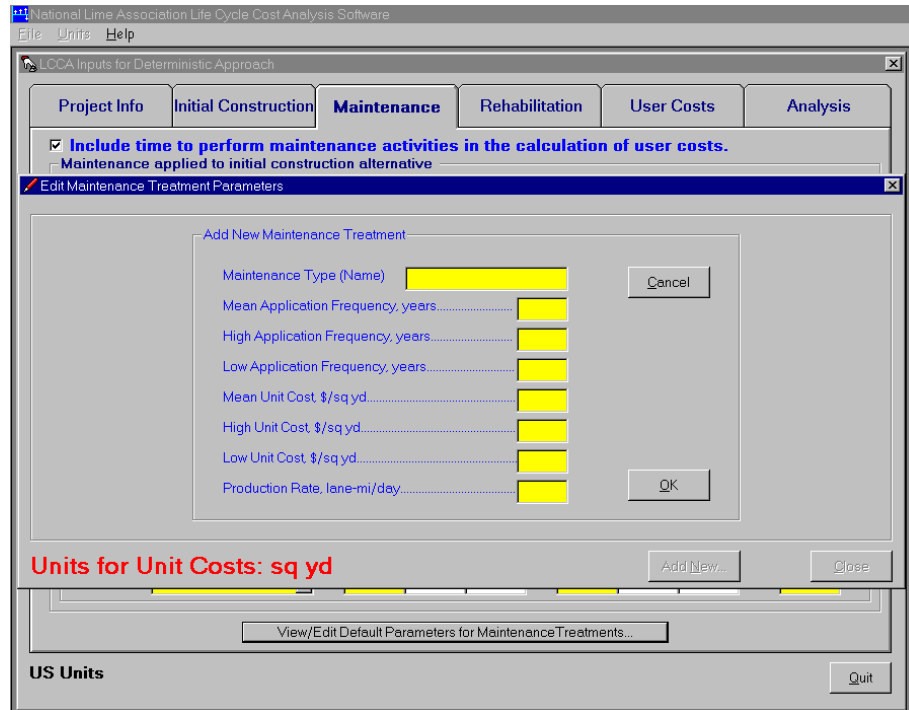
National Lime Association Life Cycle Cost Analysis Software
File Units Help
LCCA Inputs for Deterministic Approach

Project Info | Initial Construction | Maintenance | Rehabilitation | User Costs | Analysis

☑ Include time to perform maintenance activities in the calculation of user costs.
Maintenance applied to initial construction alternative

Edit Maintenance Treatment Parameters

Add New Maintenance Treatment
Maintenance Type (Name)
Mean Application Frequency, years
High Application Frequency, years
Low Application Frequency, years
Mean Unit Cost, $/sq yd
High Unit Cost, $/sq yd
Low Unit Cost, $/sq yd
Production Rate, lane-mi/day

Cancel
OK

Units for Unit Costs: sq yd
Add New...
Close

View/Edit Default Parameters for MaintenanceTreatments...

US Units
Quit